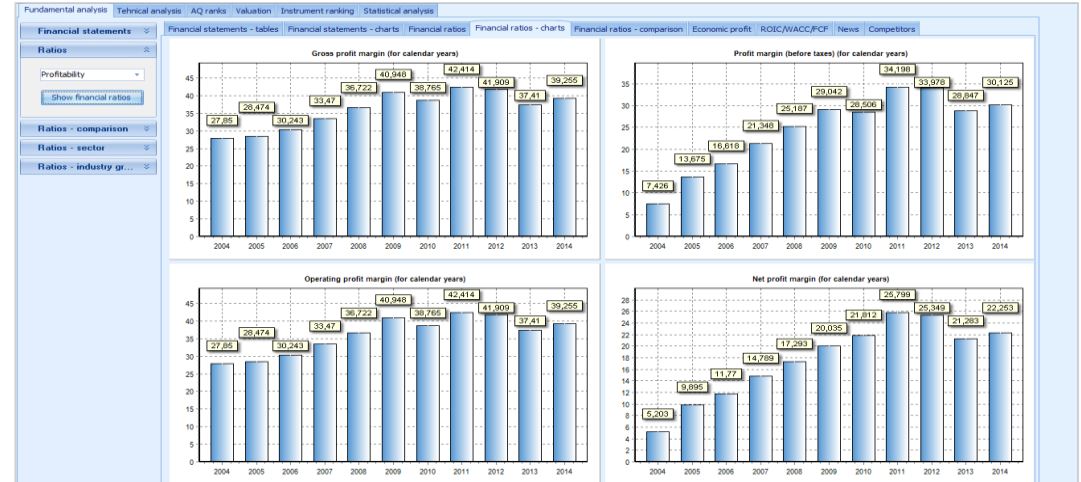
Fundamental analysis | Tehnical analysis | AQ ranks | Valuation | Instrument ranking | Statistical analysis

Financial statements

Ratios

Profitability

Show financial ratios

Ratios - comparison

Ratios - sector

Ratios - industry gr...

Financial statements - tables | Financial statements - charts | Financial ratios | Financial ratios - charts | Financial ratios - comparison | Economic profit | ROIC/WACC/FCF | News | Competitors

Gross profit margin (for calendar years)

45 40 35 30 25 20 15 10 5 0

27,85 28,474 30,243 33,47 36,722 40,948 38,765 42,414 41,909 37,41 39,255

2004 2005 2006 2007 2008 2009 2010 2011 2012 2013 2014

Profit margin (before taxes) (for calendar years)

35 30 25 20 15 10 5 0

7,426 13,675 16,618 21,348 25,187 29,042 28,506 34,198 33,978 28,847 30,125

2004 2005 2006 2007 2008 2009 2010 2011 2012 2013 2014

Operating profit margin (for calendar years)

45 40 35 30 25 20 15 10 5 0

27,85 28,474 30,243 33,47 36,722 40,948 38,765 42,414 41,909 37,41 39,255

2004 2005 2006 2007 2008 2009 2010 2011 2012 2013 2014

Net profit margin (for calendar years)

28 26 24 22 20 18 16 14 12 10 8 6 4 2 0

5,203 9,895 11,77 14,789 17,293 20,035 21,812 25,799 25,349 21,283 22,253

2004 2005 2006 2007 2008 2009 2010 2011 2012 2013 2014